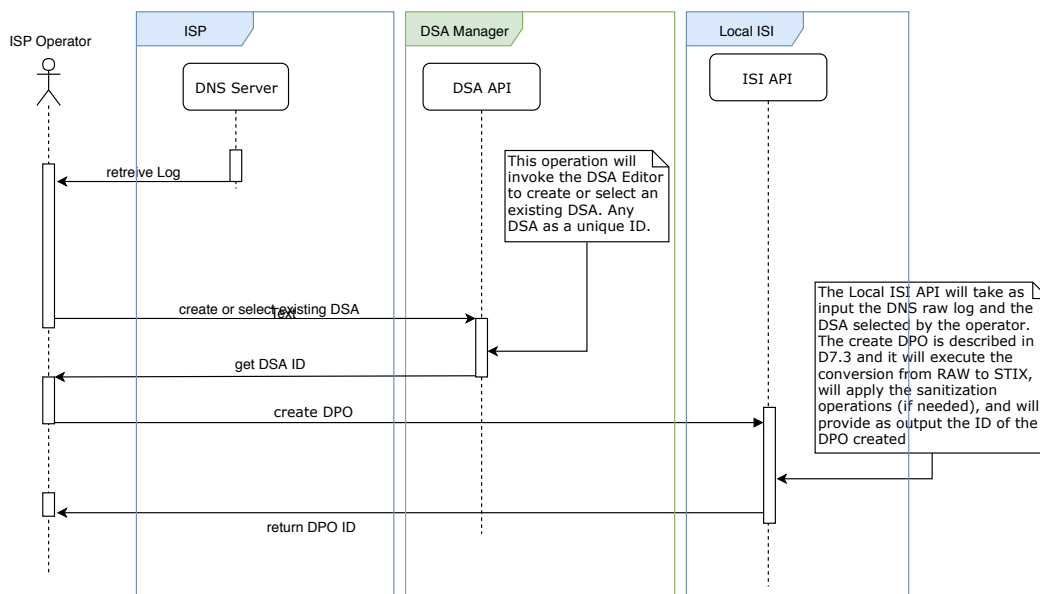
ISP Operator

ISP

DSA Manager

Local ISI

DNS Server

DSA API

ISI API

This operation will invoke the DSA Editor to create or select an existing DSA. Any DSA as a unique ID.

retreive Log

create or select existing DSA

Text

The Local ISI API will take as input the DNS raw log and the DSA selected by the operator. The create DPO is described in D7.3 and it will execute the conversion from RAW to STIX, will apply the sanitization operations (if needed), and will provide as output the ID of the DPO created

get DSA ID

create DPO

return DPO ID